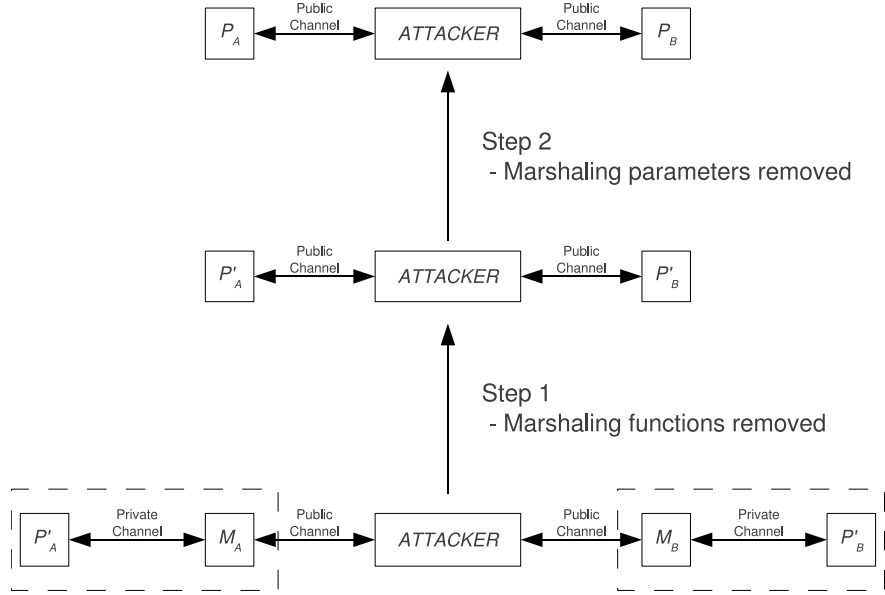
$P_A$ Public Channel ATTACKER Public Channel $P_B$

Step 2
- Marshaling parameters removed

$P'_A$ Public Channel ATTACKER Public Channel $P'_B$

Step 1
- Marshaling functions removed

$P'_A$ Private Channel $M_A$ Public Channel ATTACKER Public Channel $M_B$ Private Channel $P'_B$